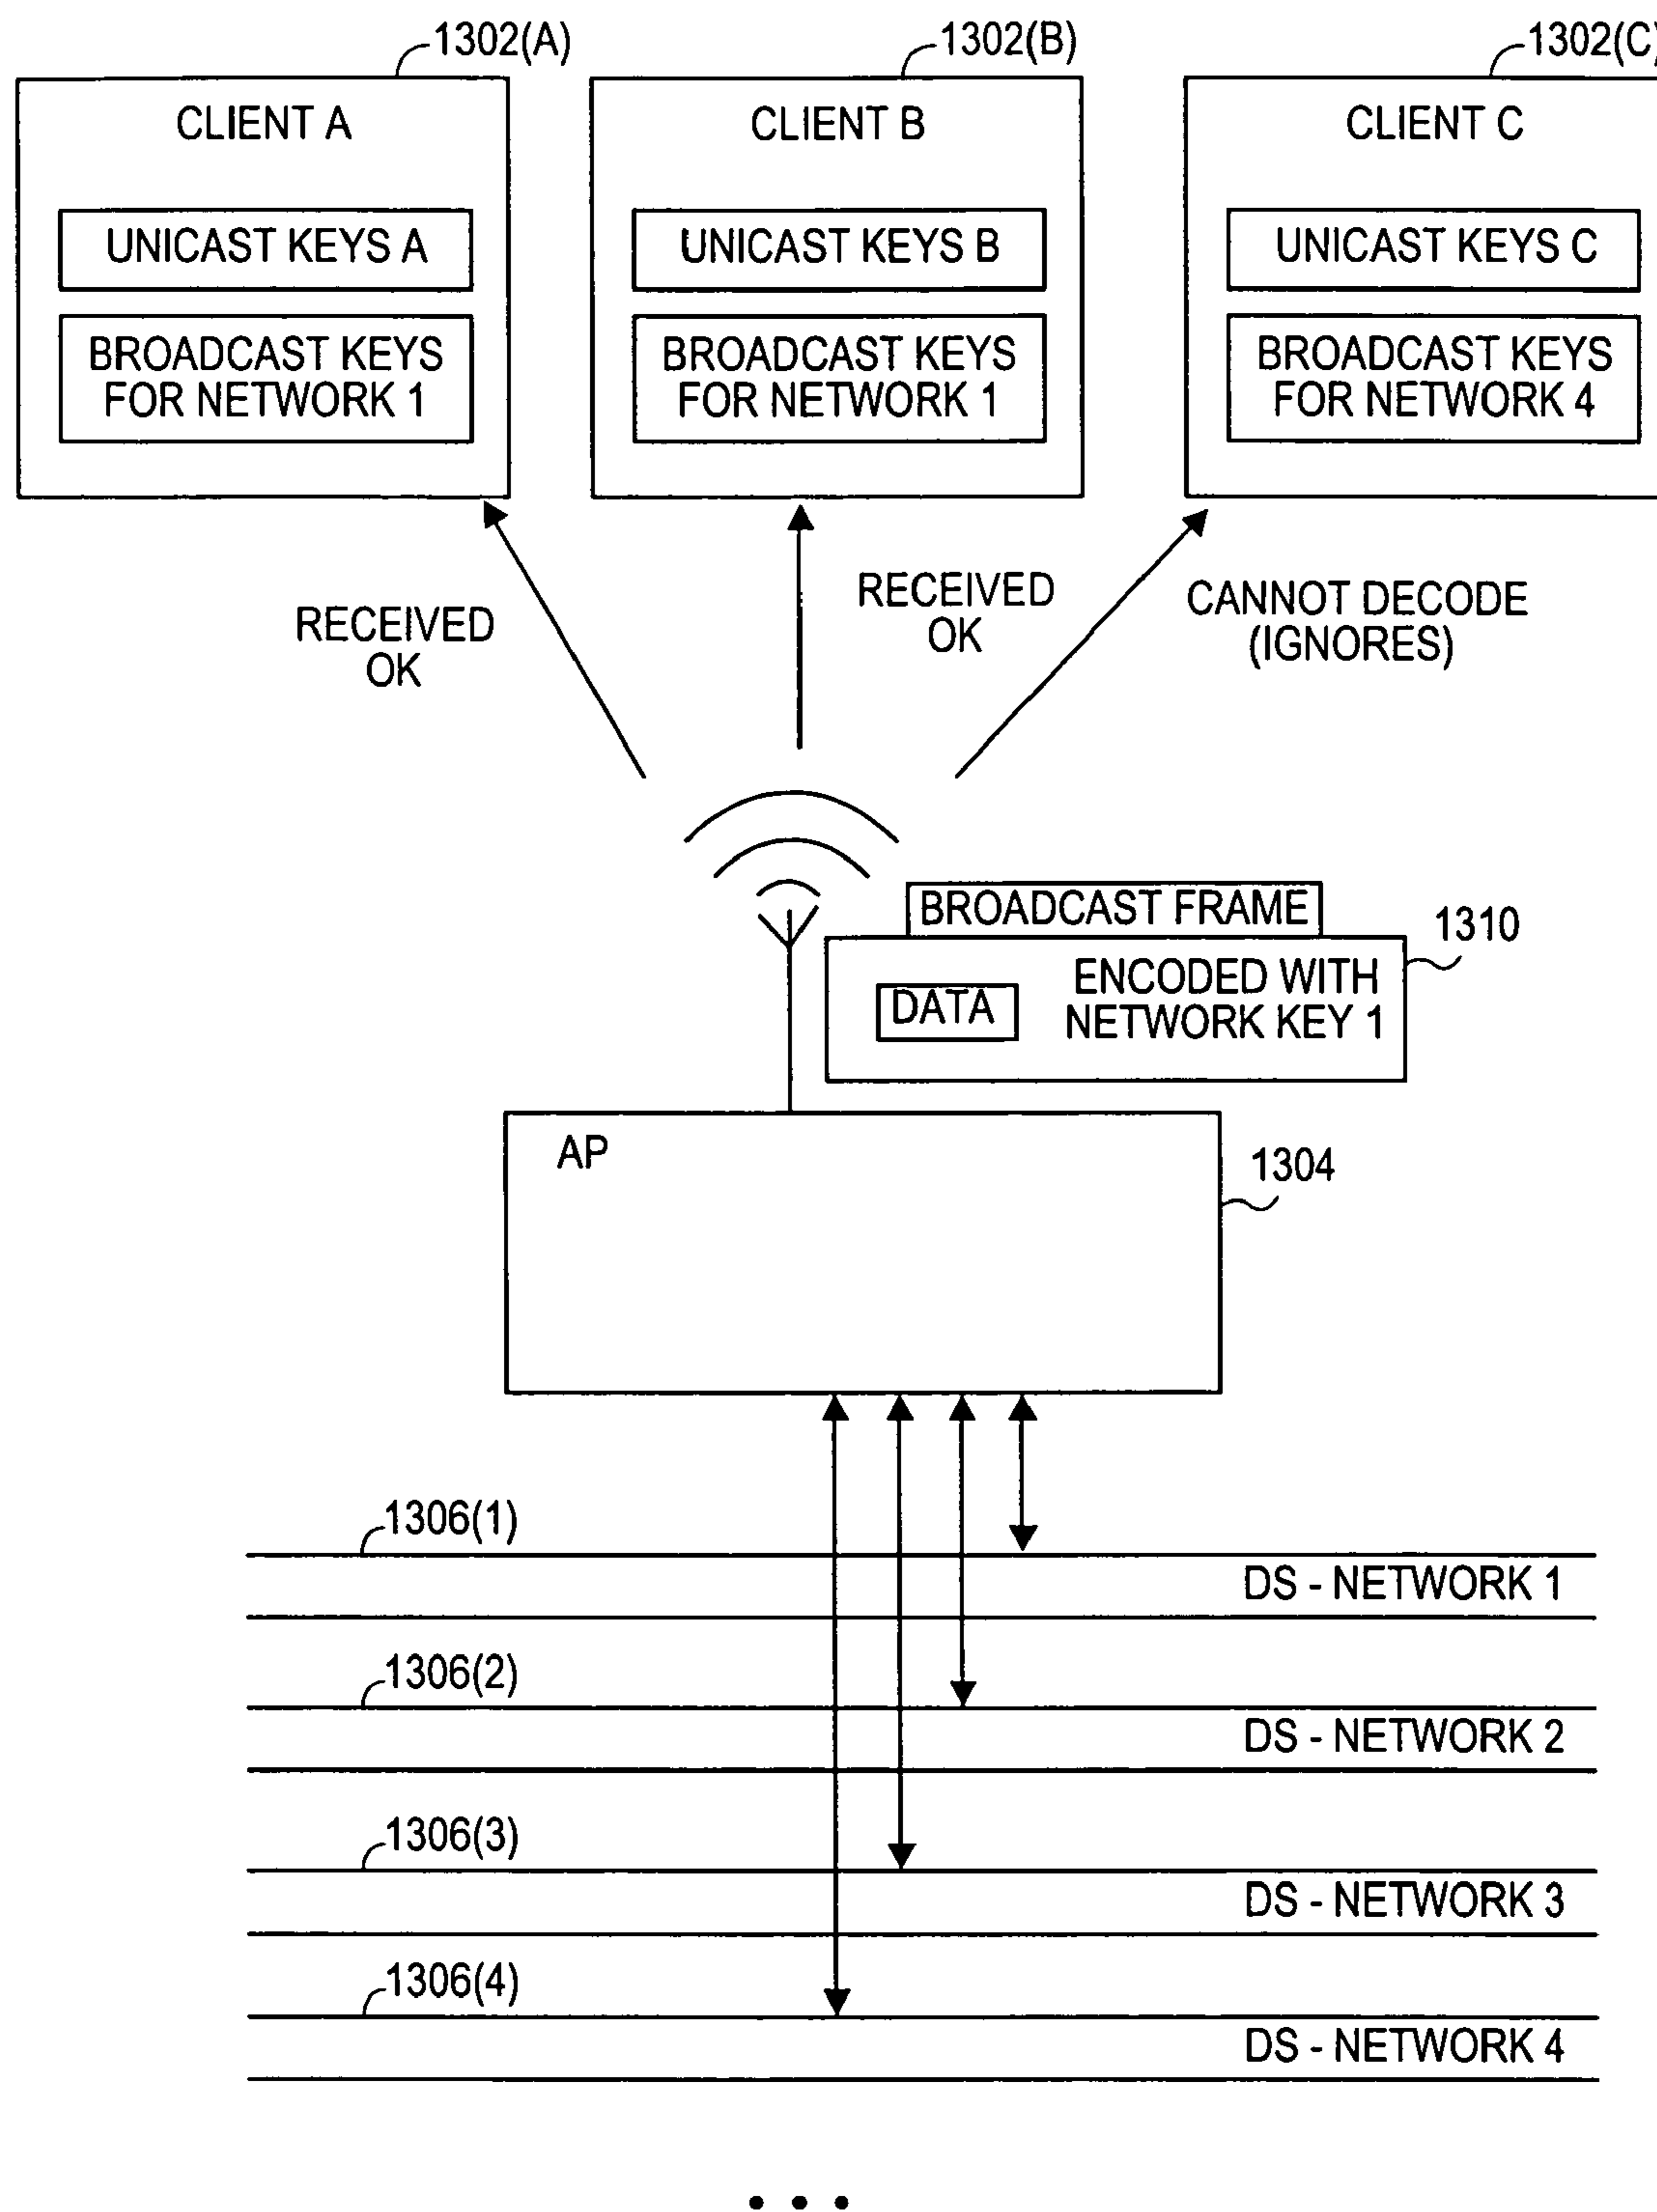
1302(A)

CLIENT A

UNICAST KEYS A

BROADCAST KEYS FOR NETWORK 1

1302(B)

CLIENT B

UNICAST KEYS B

BROADCAST KEYS FOR NETWORK 1

1302(C)

CLIENT C

UNICAST KEYS C

BROADCAST KEYS FOR NETWORK 4

RECEIVED OK

RECEIVED OK

CANNOT DECODE (IGNORES)

BROADCAST FRAME

1310

DATA

ENCODED WITH NETWORK KEY 1

AP

1304

1306(1)

DS - NETWORK 1

1306(2)

DS - NETWORK 2

1306(3)

DS - NETWORK 3

1306(4)

DS - NETWORK 4

• • •